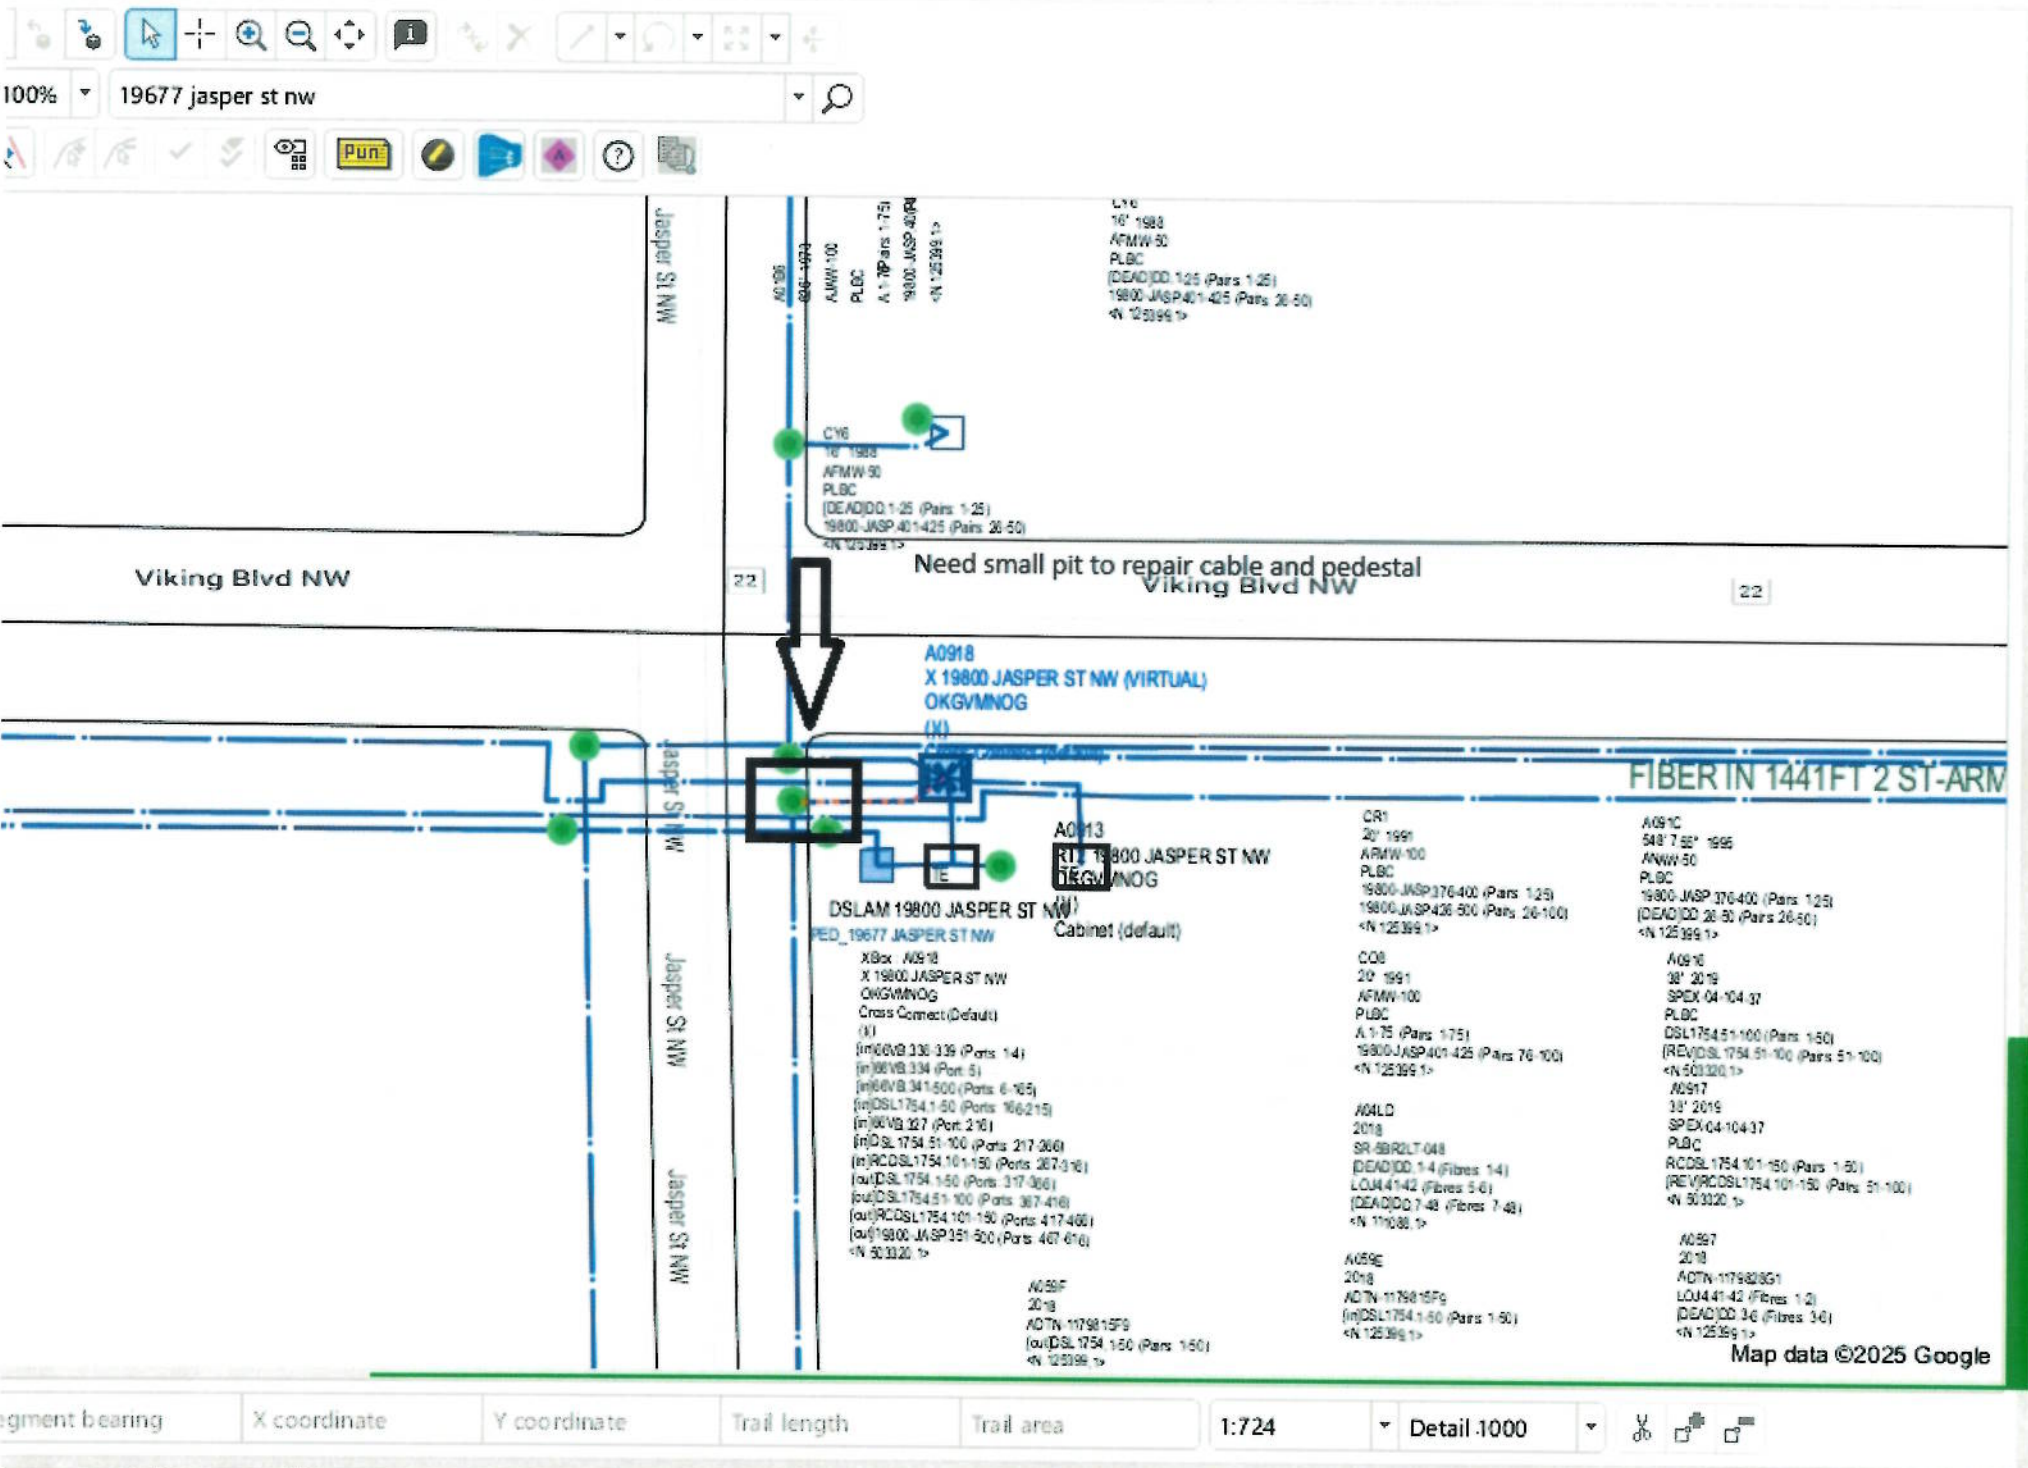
100%
19677 jasper st nw
Pun

Jasper St NW
A0186
60' 1973
AFMW-100
PLBC
A 1-75 (Pairs 1-75)
19800-JASP-401-425
<N 125399 1>

CY6
16' 1988
AFMW-50
PLBC
[DEAD]DD 1-25 (Pairs 1-25)
19800-JASP401-425 (Pairs 26-50)
<N 125399 1>

CY6
16' 1988
AFMW-50
PLBC
[DEAD]DD 1-25 (Pairs 1-25)
19800-JASP 401-425 (Pairs 26-50)
<N 125399 1>

Viking Blvd NW
22
Need small pit to repair cable and pedestal
Viking Blvd NW
22

A0918
X 19800 JASPER ST NW (VIRTUAL)
OKGVMNOG
(X)
FIBER IN 1441FT 2 ST-ARM

Jasper St NW
A0913
RT 19800 JASPER ST NW
OKGVMNOG
(M)
Cabinet (default)
DSLAM 19800 JASPER ST NW
PED_19677 JASPER ST NW

XBox A0918
X 19800 JASPER ST NW
OKGVMNOG
Cross Connect (Default)
(X)
[in]66VB 336-339 (Ports 1-4)
[in]66VB 334 (Port 5)
[in]66VB 341-500 (Ports 6-165)
[in]DSL1754 1-50 (Ports 166-215)
[in]66VB 327 (Port 216)
[in]DSL 1754 51-100 (Ports 217-266)
[in]RCDSL1754 101-150 (Ports 267-316)
[out]DSL 1754 1-50 (Ports 317-366)
[out]DSL1754 51-100 (Ports 367-416)
[out]RCDSL1754 101-150 (Ports 417-466)
[out]19800-JASP351-500 (Ports 467-616)
<N 503320 1>

CR1
20' 1991
AFMW-100
PLBC
19800-JASP376-400 (Pairs 1-25)
19800-JASP426-500 (Pairs 26-100)
<N 125399 1>

A091C
548' 7.56" 1995
AFMW-50
PLBC
19800-JASP 376-400 (Pairs 1-25)
[DEAD]DD 26-50 (Pairs 26-50)
<N 125399 1>

CO8
20' 1991
AFMW-100
PLBC
A 1-75 (Pairs 1-75)
19800-JASP401-425 (Pairs 76-100)
<N 125399 1>

A0916
38' 2019
SPEX-04-104-37
PLBC
DSL1754 51-100 (Pairs 1-50)
[REV]DSL 1754 51-100 (Pairs 51-100)
<N 503320 1>
A0917
38' 2019
SPEX-04-104-37
PLBC
RCDSL 1754 101-150 (Pairs 1-50)
[REV]RCDSL1754 101-150 (Pairs 51-100)
<N 503320 1>

A04LD
2018
SR-6BR2LT-048
[DEAD]DD 1-4 (Fibres 1-4)
LOJ4 41-42 (Fibres 5-6)
[DEAD]DD 7-48 (Fibres 7-48)
<N 111086 1>

A059E
2018
ADTN-1179815F9
[in]DSL1754 1-50 (Pairs 1-50)
<N 125399 1>

A0597
2018
ADTN-1179828G1
LOJ4 41-42 (Fibres 1-2)
[DEAD]DD 3-6 (Fibres 3-6)
<N 125399 1>

A059F
2018
ADTN-1179815F9
[out]DSL 1754 1-50 (Pairs 1-50)
<N 125399 1>

Map data ©2025 Google

egment bearing
X coordinate
Y coordinate
Trail length
Trail area
1:724
Detail 1000